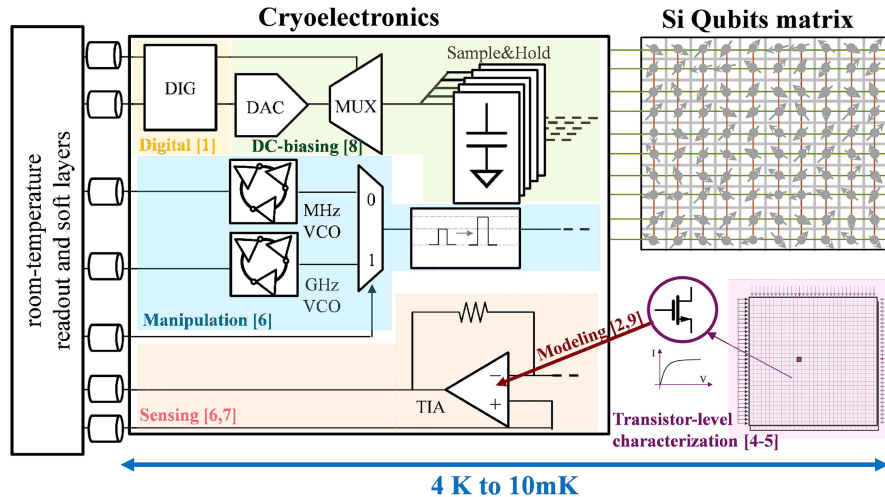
room-temperature readout and soft layers

Cryoelectronics

Si Qubits matrix

DIG

DAC

MUX

Sample&Hold

Digital [1]

DC-biasing [8]

0

1

MHz VCO

GHz VCO

Manipulation [6]

Modeling [2,9]

I

V

TIA

−

+

Sensing [6,7]

Transistor-level characterization [4-5]

4 K to 10mK